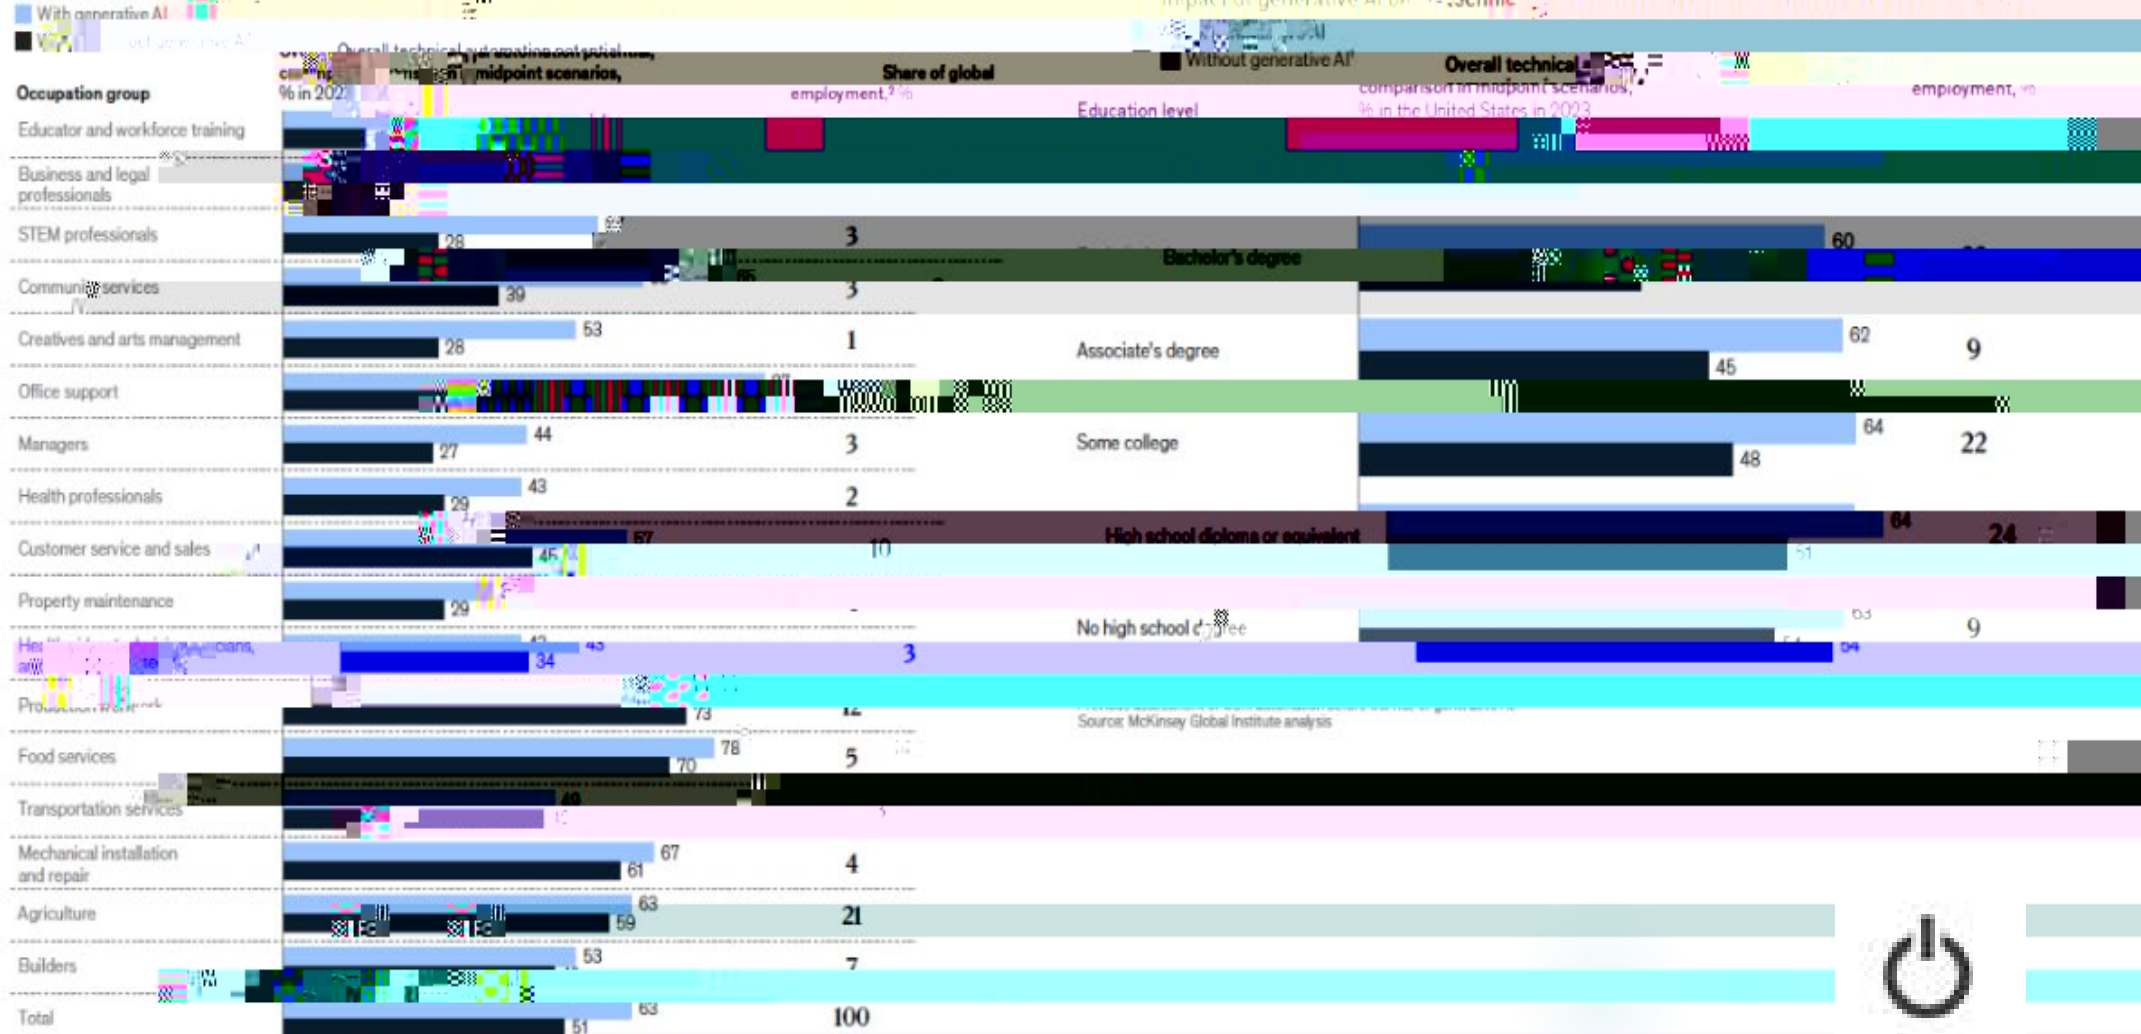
With generative AI

Overall technical automation potential, midpoint scenarios, % in 2023

Share of global employment, %

Occupation group

Educator and workforce training

Business and legal professionals

STEM professionals
28
3

Community services
39
3

Creatives and arts management
53
28
1

Office support

Managers
44
27
3

Health professionals
43
29
2

Customer service and sales
57
45
10

Property maintenance
29

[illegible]
45
34
3

Production work
73
12

Food services
78
70
5

Transportation services

Mechanical installation and repair
67
61
4

Agriculture
63
59
21

Builders
53
7

Total
63
51
100

Without generative AI

Overall technical automation potential, comparison in midpoint scenarios, % in the United States in 2023

employment, %

Education level

60
Bachelor's degree

Associate's degree
62
45
9

Some college
64
48
22

High school diploma or equivalent
64
51
24

No high school degree
63
54
9

Source: McKinsey Global Institute analysis